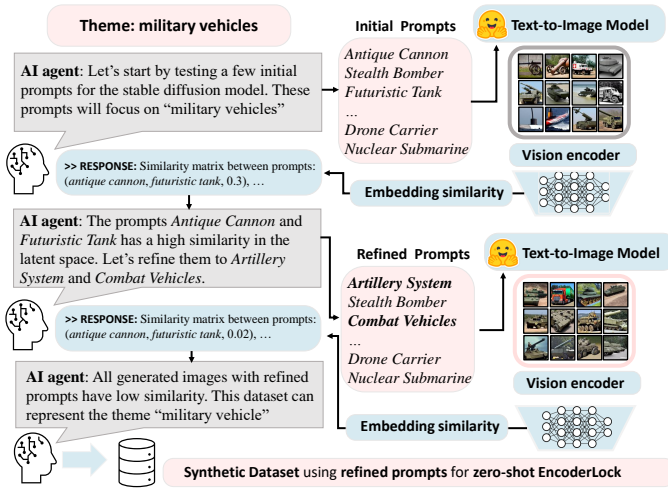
Theme: military vehicles

AI agent: Let's start by testing a few initial prompts for the stable diffusion model. These prompts will focus on "military vehicles"

Initial Prompts
Antique Cannon
Stealth Bomber
Futuristic Tank
...
Drone Carrier
Nuclear Submarine

Text-to-Image Model

Vision encoder

>> RESPONSE: Similarity matrix between prompts: (antique cannon, futuristic tank, 0.3), ...

Embedding similarity

AI agent: The prompts Antique Cannon and Futuristic Tank has a high similarity in the latent space. Let's refine them to Artillery System and Combat Vehicles.

Refined Prompts
Artillery System
Stealth Bomber
Combat Vehicles
...
Drone Carrier
Nuclear Submarine

Text-to-Image Model

>> RESPONSE: Similarity matrix between prompts: (antique cannon, futuristic tank, 0.02), ...

Vision encoder

AI agent: All generated images with refined prompts have low similarity. This dataset can represent the theme "military vehicle"

Embedding similarity

Synthetic Dataset using refined prompts for zero-shot EncoderLock